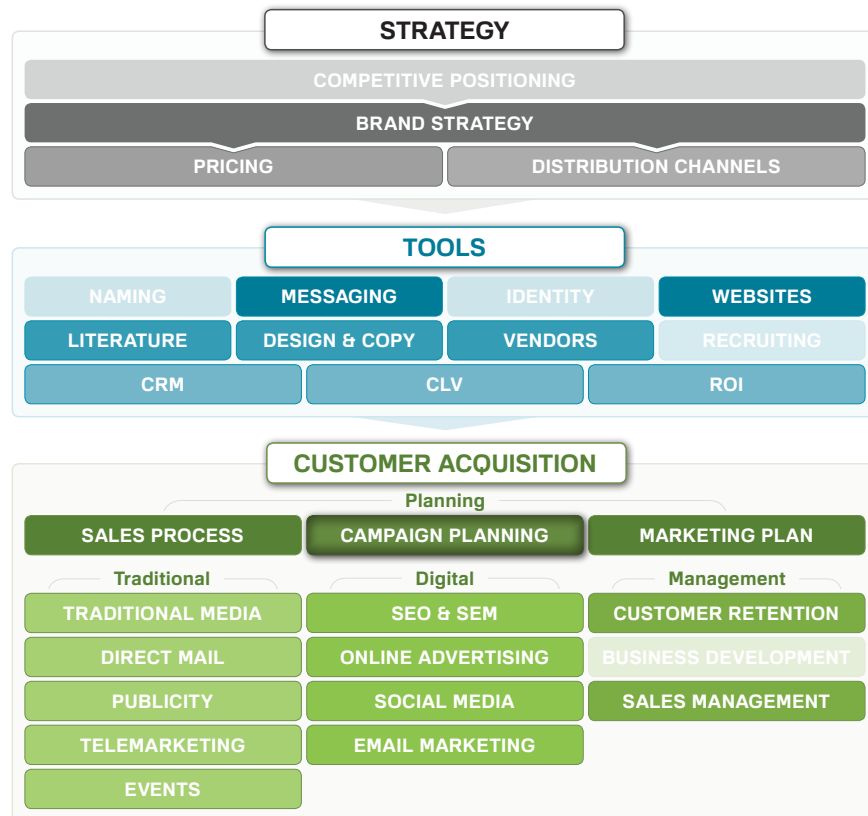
STRATEGY

COMPETITIVE POSITIONING

BRAND STRATEGY

PRICING

DISTRIBUTION CHANNELS

TOOLS

NAMING

MESSAGING

IDENTITY

WEBSITES

LITERATURE

DESIGN & COPY

VENDORS

RECRUITING

CRM

CLV

ROI

CUSTOMER ACQUISITION

Planning

SALES PROCESS

CAMPAIGN PLANNING

MARKETING PLAN

Traditional

TRADITIONAL MEDIA

DIRECT MAIL

PUBLICITY

TELEMARKETING

EVENTS

Digital

SEO & SEM

ONLINE ADVERTISING

SOCIAL MEDIA

EMAIL MARKETING

Management

CUSTOMER RETENTION

BUSINESS DEVELOPMENT

SALES MANAGEMENT